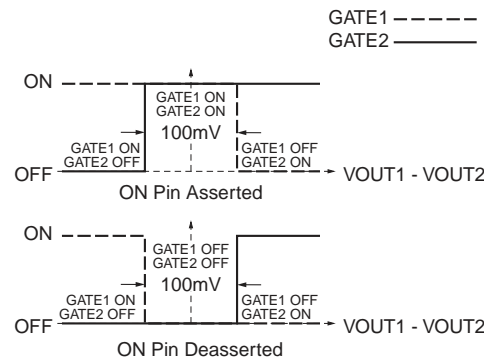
GATE1
GATE2

ON
GATE1 ON
GATE2 ON
100mV
GATE1 ON
GATE2 OFF
GATE1 OFF
GATE2 ON
OFF
VOUT1 - VOUT2
ON Pin Asserted

ON
GATE1 OFF
GATE2 OFF
100mV
GATE1 ON
GATE2 OFF
GATE1 OFF
GATE2 ON
OFF
VOUT1 - VOUT2
ON Pin Deasserted